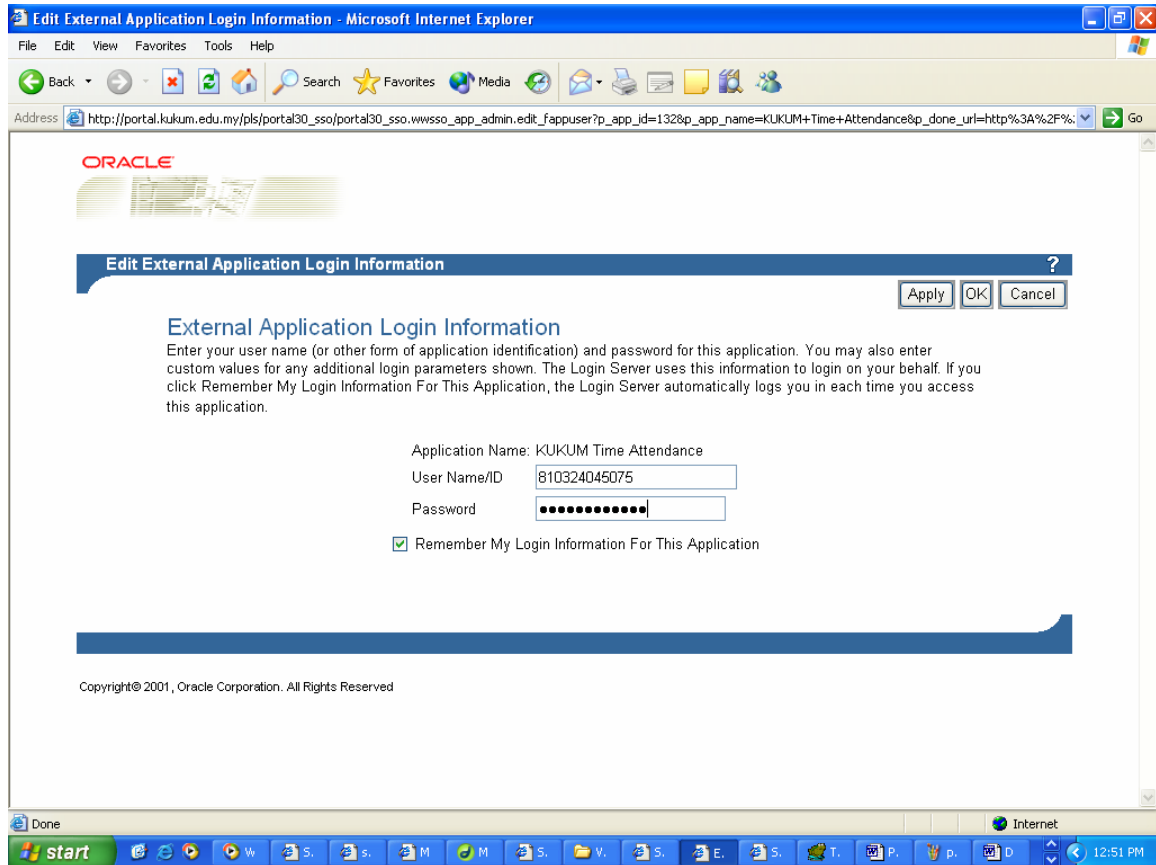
Edit External Application Login Information - Microsoft Internet Explorer

File Edit View Favorites Tools Help

Back Search Favorites Media

Address http://portal.kukum.edu.my/pls/portal30_sso/portal30_sso.wwsso_app_admin.edit_fappuser?p_app_id=132&p_app_name=KUKUM+Time+Attendance&p_done_url=http%3A%2F% Go

ORACLE

Edit External Application Login Information ?

Apply OK Cancel

External Application Login Information

Enter your user name (or other form of application identification) and password for this application. You may also enter custom values for any additional login parameters shown. The Login Server uses this information to login on your behalf. If you click Remember My Login Information For This Application, the Login Server automatically logs you in each time you access this application.

Application Name: KUKUM Time Attendance

User Name/ID 810324045075

Password ●●●●●●●●●●●●

Remember My Login Information For This Application

Copyright© 2001, Oracle Corporation. All Rights Reserved

Done Internet

start W S. S. M M S. V. S. E. S. T. P. p. D 12:51 PM